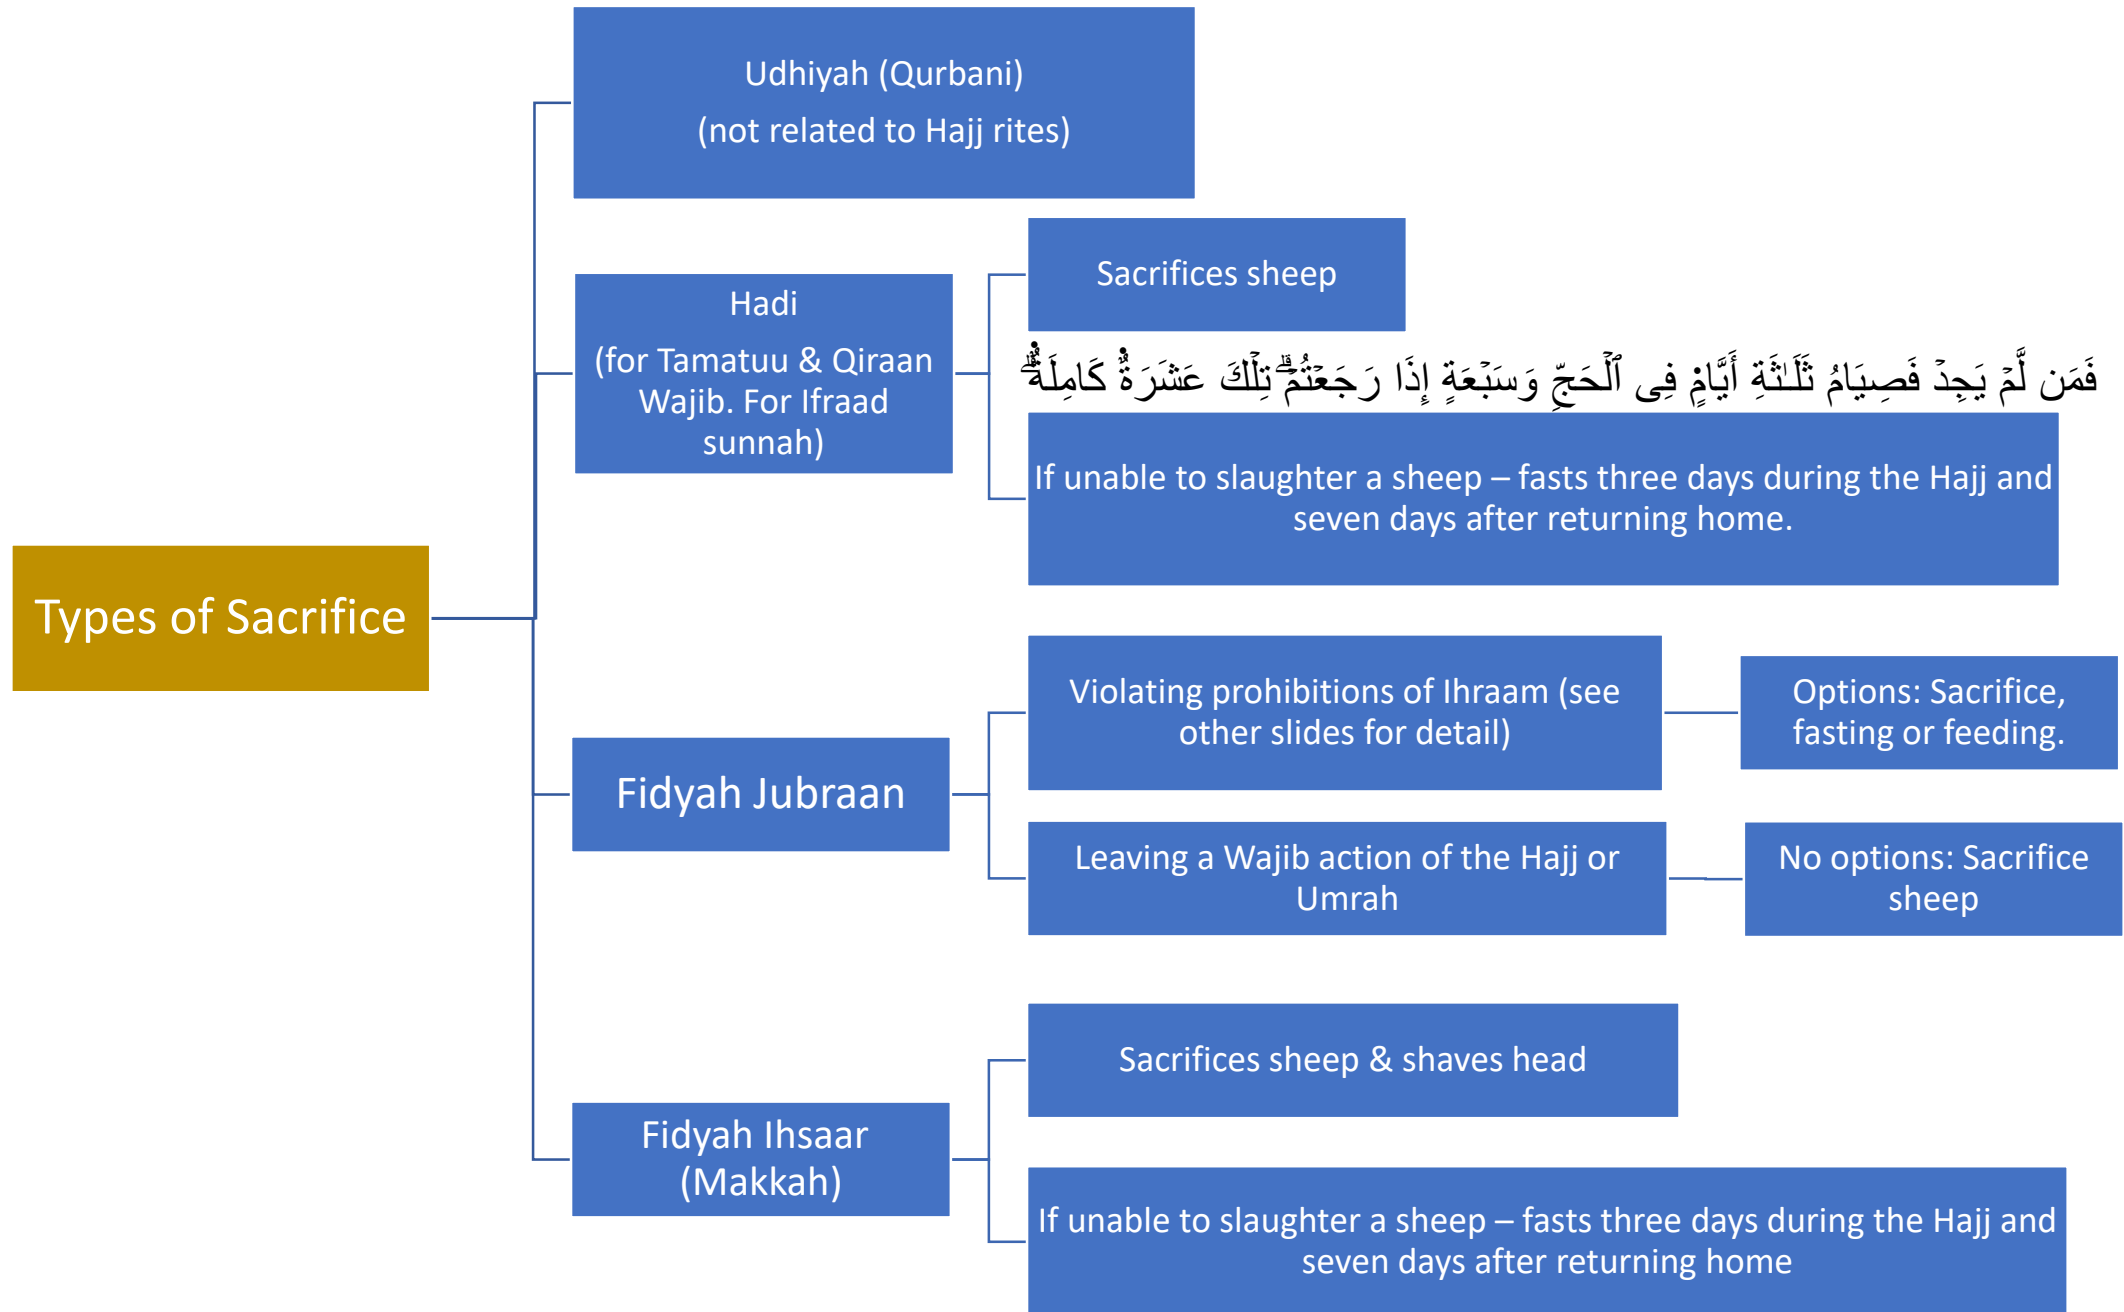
Types of Sacrifice

Udhiyah (Qurbani)

(not related to Hajj rites)

Hadi

(for Tamatuu & Qiraan Wajib. For Ifraad sunnah)

Sacrifices sheep

فَمَن لَّمۡ يَجِدۡ فَصِيَامُ ثَلَٰثَةِ أَيَّامٖ فِي ٱلۡحَجِّ وَسَبۡعَةٍ إِذَا رَجَعۡتُمۡۗ تِلۡكَ عَشَرَةٞ كَامِلَةٞۗ

If unable to slaughter a sheep – fasts three days during the Hajj and seven days after returning home.

Fidyah Jubraan

Violating prohibitions of Ihraam (see other slides for detail)

Options: Sacrifice, fasting or feeding.

Leaving a Wajib action of the Hajj or Umrah

No options: Sacrifice sheep

Fidyah Ihsaar (Makkah)

Sacrifices sheep & shaves head

If unable to slaughter a sheep – fasts three days during the Hajj and seven days after returning home